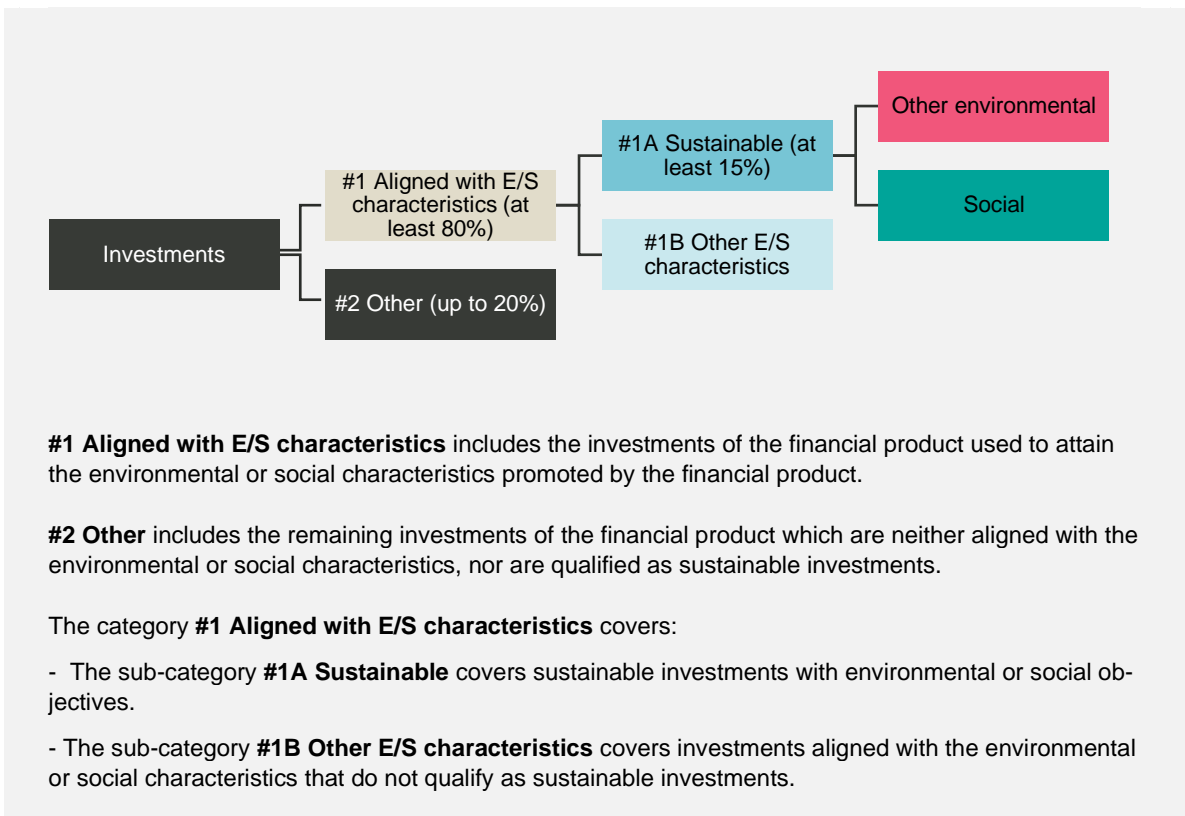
Investments

#1 Aligned with E/S characteristics (at least 80%)

#2 Other (up to 20%)

#1A Sustainable (at least 15%)

#1B Other E/S characteristics

Other environmental

Social

**#1 Aligned with E/S characteristics** includes the investments of the financial product used to attain the environmental or social characteristics promoted by the financial product.

**#2 Other** includes the remaining investments of the financial product which are neither aligned with the environmental or social characteristics, nor are qualified as sustainable investments.

The category **#1 Aligned with E/S characteristics** covers:

- The sub-category **#1A Sustainable** covers sustainable investments with environmental or social objectives.

- The sub-category **#1B Other E/S characteristics** covers investments aligned with the environmental or social characteristics that do not qualify as sustainable investments.